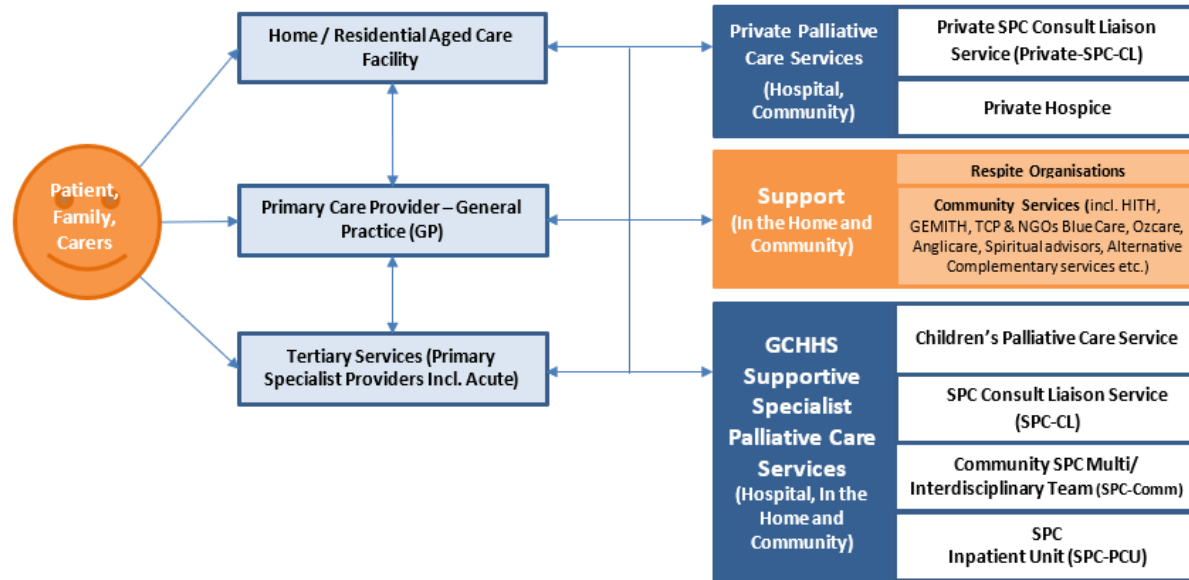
Patient, Family, Carers

Home / Residential Aged Care Facility

Primary Care Provider – General Practice (GP)

Tertiary Services (Primary Specialist Providers Incl. Acute)

Private Palliative Care Services (Hospital, Community)

Private SPC Consult Liaison Service (Private-SPC-CL)

Private Hospice

Support (In the Home and Community)

Respite Organisations

Community Services (incl. HITH, GEMITH, TCP & NGOs Blue Care, Ozcare, Anglicare, Spiritual advisors, Alternative Complementary services etc.)

GCHHS Supportive Specialist Palliative Care Services (Hospital, In the Home and Community)

Children's Palliative Care Service

SPC Consult Liaison Service (SPC-CL)

Community SPC Multi/ Interdisciplinary Team (SPC-Comm)

SPC Inpatient Unit (SPC-PCU)